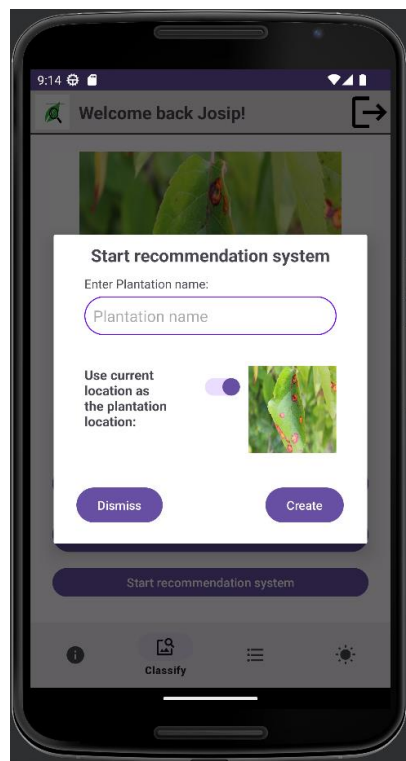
9:14

Welcome back Josip!

Start recommendation system

Enter Plantation name:

Plantation name

Use current location as the plantation location:

Dismiss

Create

Start recommendation system

Classify